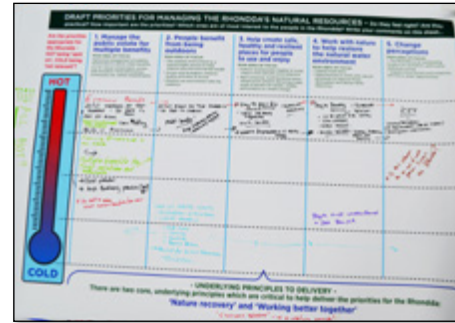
DRAFT PRIORITIES FOR MANAGING THE RHONDDA'S NATURAL RESOURCES - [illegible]

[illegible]

1. Manage the public estate for multiple benefits

2. People benefit from being outdoors

3. Help create safe, healthy and resilient places for people to use and enjoy

4. Work with nature to help restore the natural water environment

5. Change perceptions

HOT

COLD

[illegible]

- UNDERLYING PRINCIPLES TO DELIVERY -

There are two core, underlying principles which are critical to help deliver the priorities for the Rhondda:

'Nature recovery' and 'Working better together'